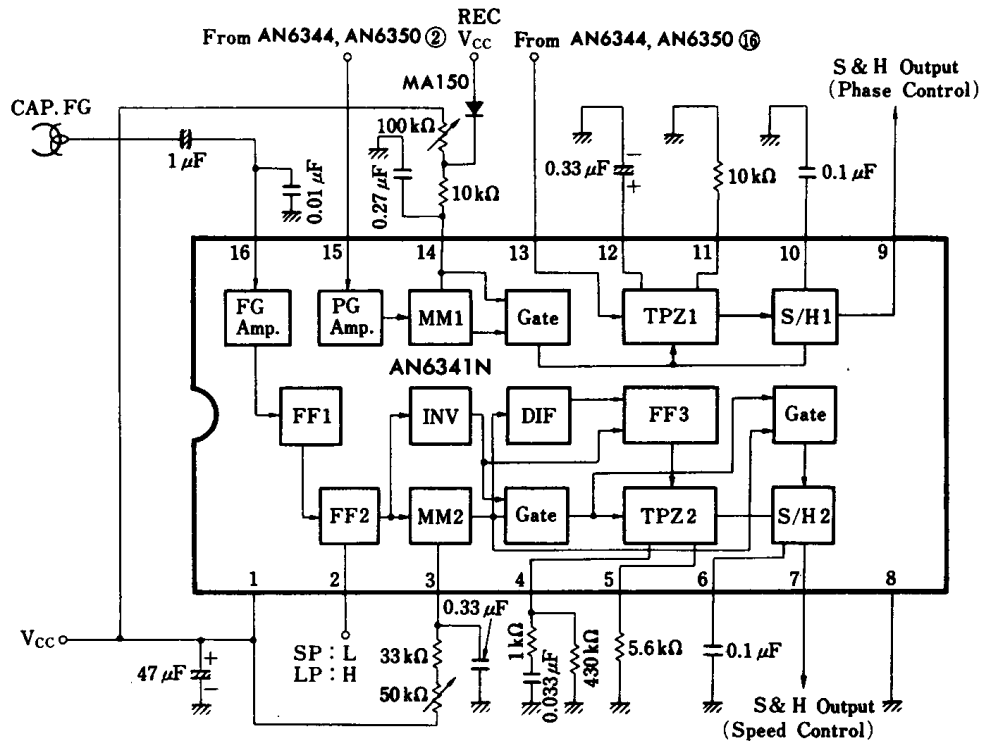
From AN6344, AN6350 ②
REC
$V_{CC}$
From AN6344, AN6350 ⑯
MA150
S & H Output
(Phase Control)
CAP. FG
100 kΩ
1 μF
0.01 μF
0.27 μF
10 kΩ
0.33 μF
10 kΩ
0.1 μF
16
15
14
13
12
11
10
9
FG Amp.
PG Amp.
MM1
Gate
TPZ1
S/H1
AN6341N
FF1
INV
DIF
FF3
Gate
FF2
MM2
Gate
TPZ2
S/H2
1
2
3
4
5
6
7
8
0.33 μF
$V_{CC}$
SP : L
LP : H
33 kΩ
1 kΩ
430 kΩ
5.6 kΩ
0.1 μF
47 μF
50 kΩ
0.033 μF
S & H Output
(Speed Control)